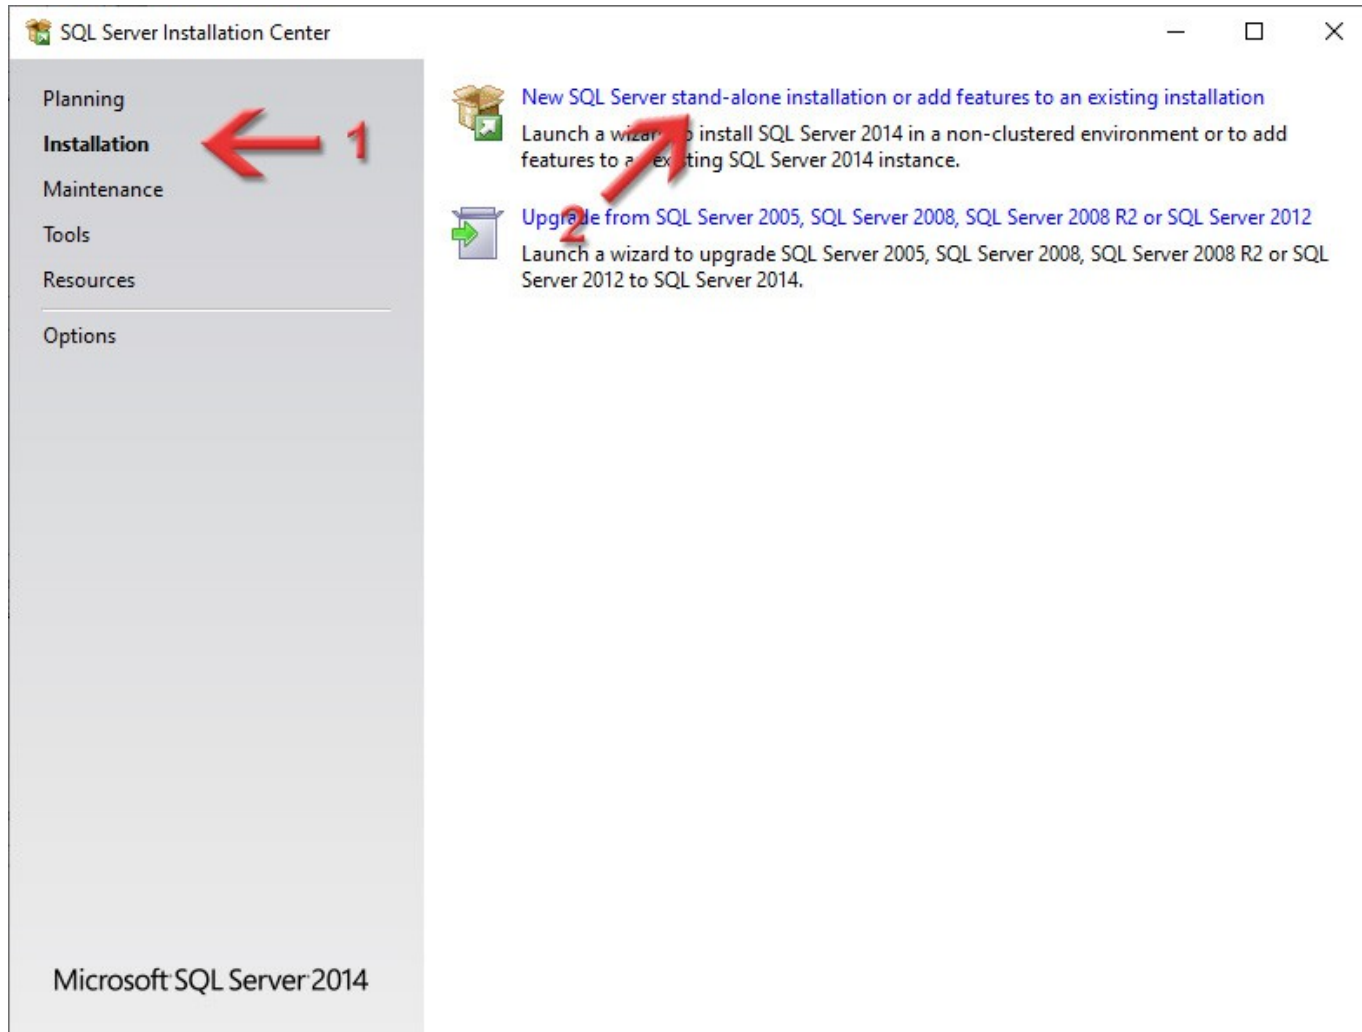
SQL Server Installation Center

Planning
Installation
Maintenance
Tools
Resources
Options

1

New SQL Server stand-alone installation or add features to an existing installation
Launch a wiz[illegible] install SQL Server 2014 in a non-clustered environment or to add features to a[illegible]ex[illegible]ting SQL Server 2014 instance.

2

Upgr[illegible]de from SQL Server 2005, SQL Server 2008, SQL Server 2008 R2 or SQL Server 2012
Launch a wizard to upgrade SQL Server 2005, SQL Server 2008, SQL Server 2008 R2 or SQL Server 2012 to SQL Server 2014.

Microsoft SQL Server 2014